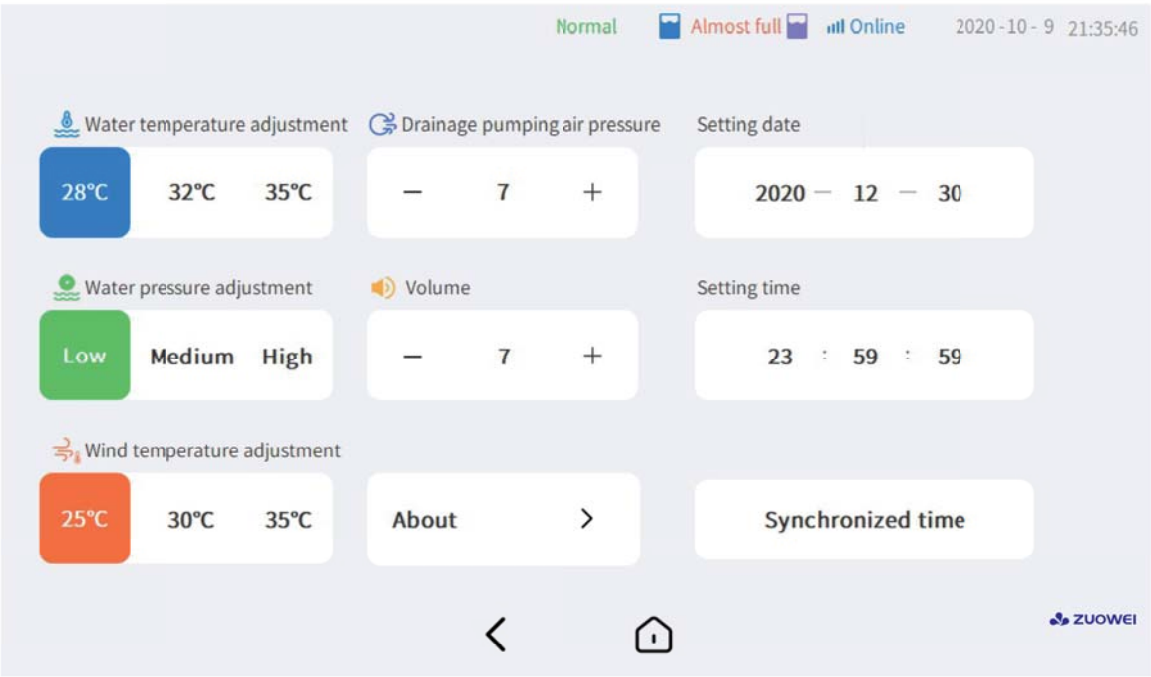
Normal Almost full Online 2020 - 10 - 9 21:35:46

Water temperature adjustment
28°C 32°C 35°C

Drainage pumping air pressure
— 7 +

Setting date
2020 — 12 — 30

Water pressure adjustment
Low Medium High

Volume
— 7 +

Setting time
23 : 59 : 59

Wind temperature adjustment
25°C 30°C 35°C

About >

Synchronized time

ZUOWEI